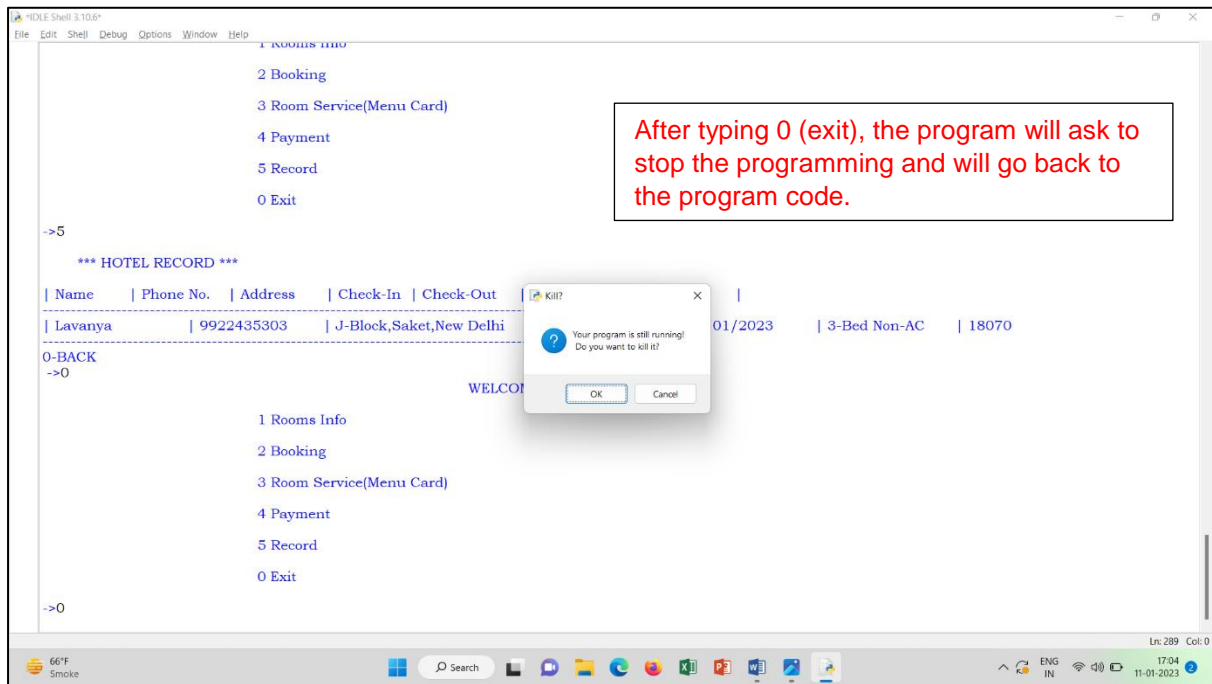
*IDLE Shell 3.10.6*

File Edit Shell Debug Options Window Help

1 Rooms Info

2 Booking

3 Room Service(Menu Card)

4 Payment

5 Record

0 Exit

->5

*** HOTEL RECORD ***

| Name | Phone No. | Address | Check-In | Check-Out | |

| Lavanya | 9922435303 | J-Block,Saket,New Delhi 01/2023 | 3-Bed Non-AC | 18070

0-BACK
->0

WELCO

1 Rooms Info

2 Booking

3 Room Service(Menu Card)

4 Payment

5 Record

0 Exit

->0

After typing 0 (exit), the program will ask to stop the programming and will go back to the program code.

Kill?

Your program is still running!
Do you want to kill it?

OK Cancel

Ln: 289 Col: 0

66°F
Smoke

Search

ENG
IN

17:04
11-01-2023

2